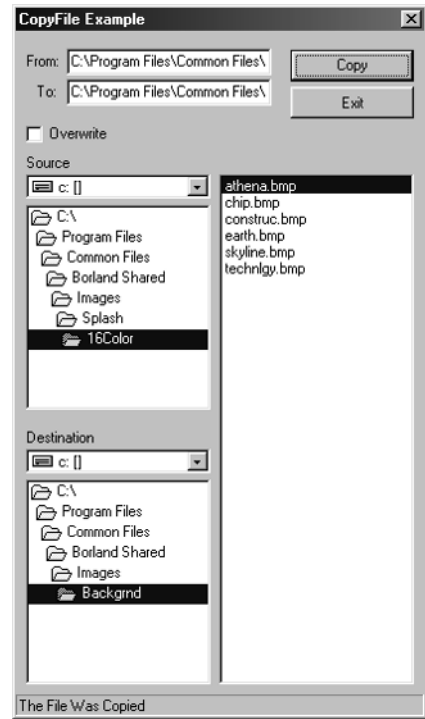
CopyFile Example

From: C:\Program Files\Common Files\

To: C:\Program Files\Common Files\

Copy

Exit

Overwrite

Source

c: []

C:\
Program Files
Common Files
Borland Shared
Images
Splash
16Color

athena.bmp
chip.bmp
construc.bmp
earth.bmp
skyline.bmp
technlgy.bmp

Destination

c: []

C:\
Program Files
Common Files
Borland Shared
Images
Backgrnd

The File Was Copied